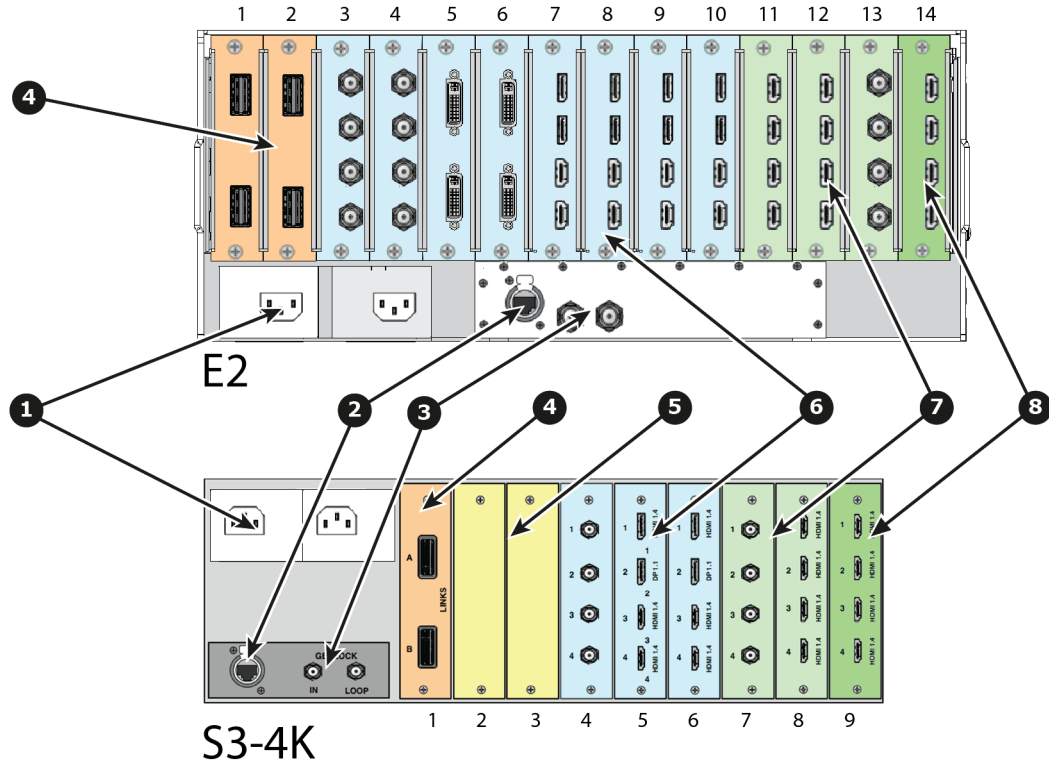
1 2 3 4 5 6 7 8 9 10 11 12 13 14

4

E2

1 2 3 4 5 6 7 8

A
LINKS
B

1
2
3
4

1 HDMI 1.4
1
2 DP1.1
2
3 HDMI 1.4
3
4 HDMI 1.4
4

1 HDMI 1.4
2 DP1.1
3 HDMI 1.4
4 HDMI 1.4

1
2
3
4

1 HDMI 1.4
2 HDMI 1.4
3 HDMI 1.4
4 HDMI 1.4

1 HDMI 1.4
2 HDMI 1.4
3 HDMI 1.4
4 HDMI 1.4

GENLOCK
IN LOOP

1 2 3 4 5 6 7 8 9

S3-4K